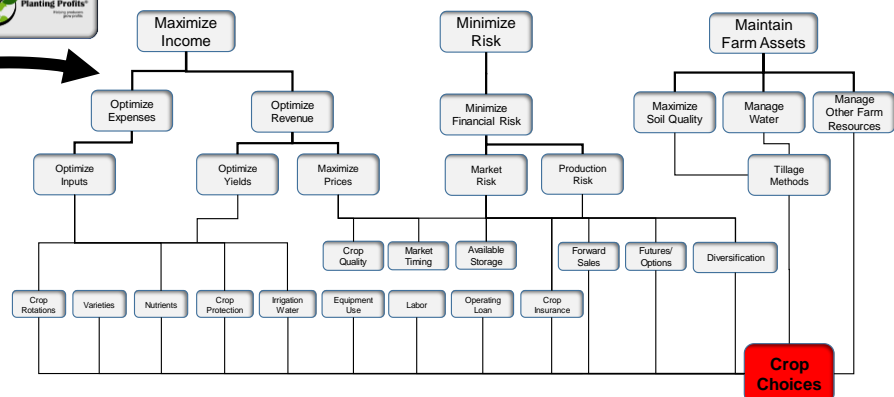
Planting Profits®

Maximize Income

Minimize Risk

Maintain Farm Assets

Optimize Expenses

Optimize Revenue

Minimize Financial Risk

Maximize Soil Quality

Manage Water

Manage Other Farm Resources

Optimize Inputs

Optimize Yields

Maximize Prices

Market Risk

Production Risk

Tillage Methods

Crop Quality

Market Timing

Available Storage

Forward Sales

Futures/ Options

Diversification

Crop Rotations

Varieties

Nutrients

Crop Protection

Irrigation Water

Equipment Use

Labor

Operating Loan

Crop Insurance

Crop Choices